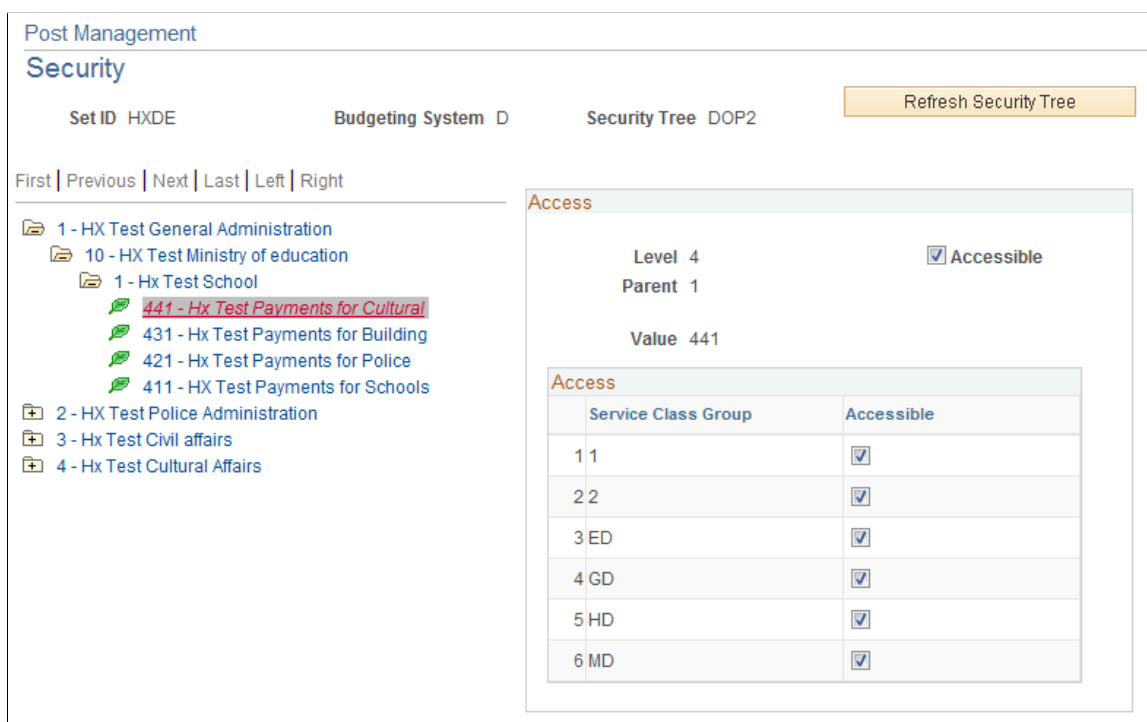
Post Management

Security

Set ID HXDE

Budgeting System D

Security Tree DOP2

Refresh Security Tree

First | Previous | Next | Last | Left | Right

1 - HX Test General Administration
10 - HX Test Ministry of education
1 - Hx Test School
441 - Hx Test Payments for Cultural
431 - Hx Test Payments for Building
421 - Hx Test Payments for Police
411 - HX Test Payments for Schools
2 - HX Test Police Administration
3 - Hx Test Civil affairs
4 - Hx Test Cultural Affairs

Access

Level 4

Accessible

Parent 1

Value 441

Access

| | Service Class Group | Accessible |
|---|---|---|
| 1 | 1 | |
| 2 | 2 | |
| 3 | ED | |
| 4 | GD | |
| 5 | HD | |
| 6 | MD | |